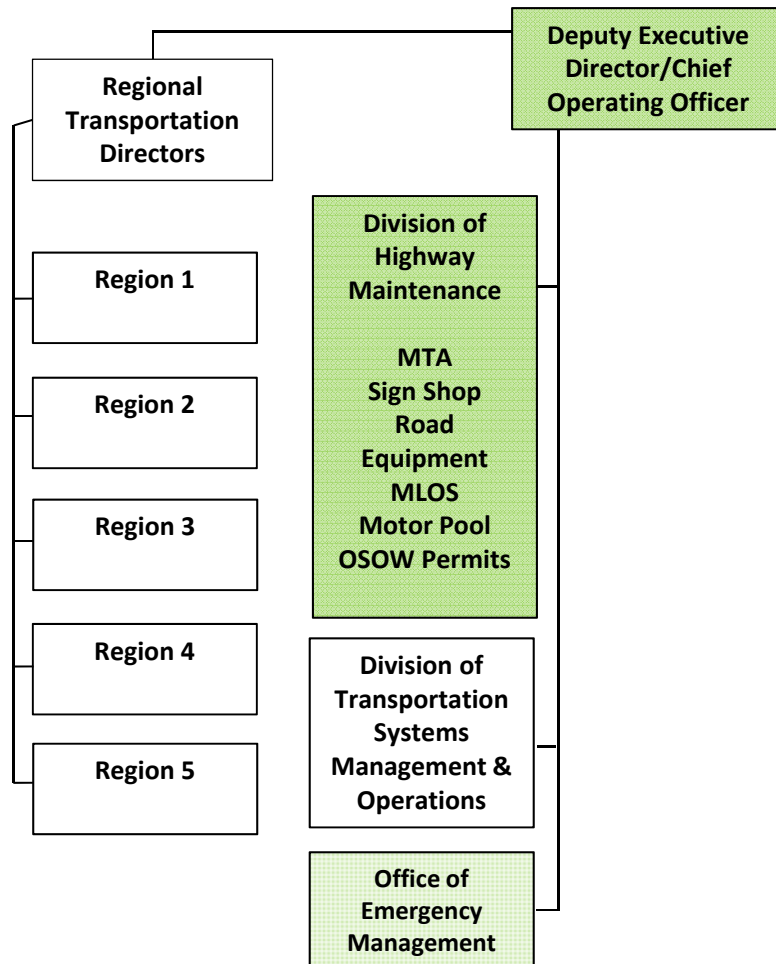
Deputy Executive Director/Chief Operating Officer

Regional Transportation Directors

Region 1

Region 2

Region 3

Region 4

Region 5

Division of Highway Maintenance

MTA
Sign Shop
Road
Equipment
MLOS
Motor Pool
OSOW Permits

Division of Transportation Systems Management & Operations

Office of Emergency Management